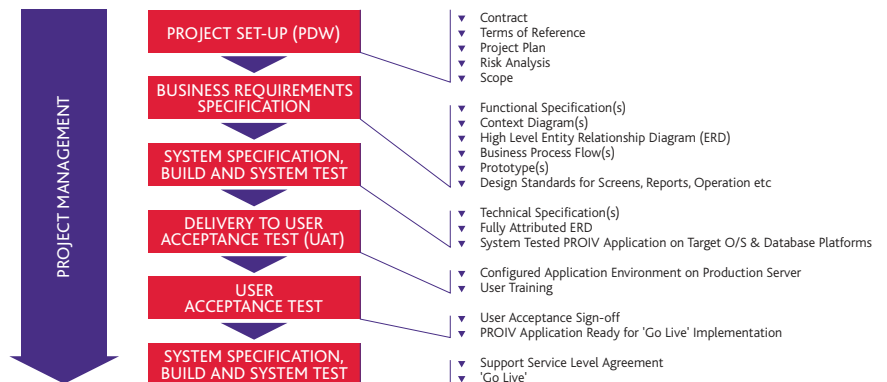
PROJECT MANAGEMENT

PROJECT SET-UP (PDW)

BUSINESS REQUIREMENTS SPECIFICATION

SYSTEM SPECIFICATION, BUILD AND SYSTEM TEST

DELIVERY TO USER ACCEPTANCE TEST (UAT)

USER ACCEPTANCE TEST

SYSTEM SPECIFICATION, BUILD AND SYSTEM TEST

Contract
Terms of Reference
Project Plan
Risk Analysis
Scope

Functional Specification(s)
Context Diagram(s)
High Level Entity Relationship Diagram (ERD)
Business Process Flow(s)
Prototype(s)
Design Standards for Screens, Reports, Operation etc

Technical Specification(s)
Fully Attributed ERD
System Tested PROIV Application on Target O/S & Database Platforms

Configured Application Environment on Production Server
User Training

User Acceptance Sign-off
PROIV Application Ready for 'Go Live' Implementation

Support Service Level Agreement
'Go Live'